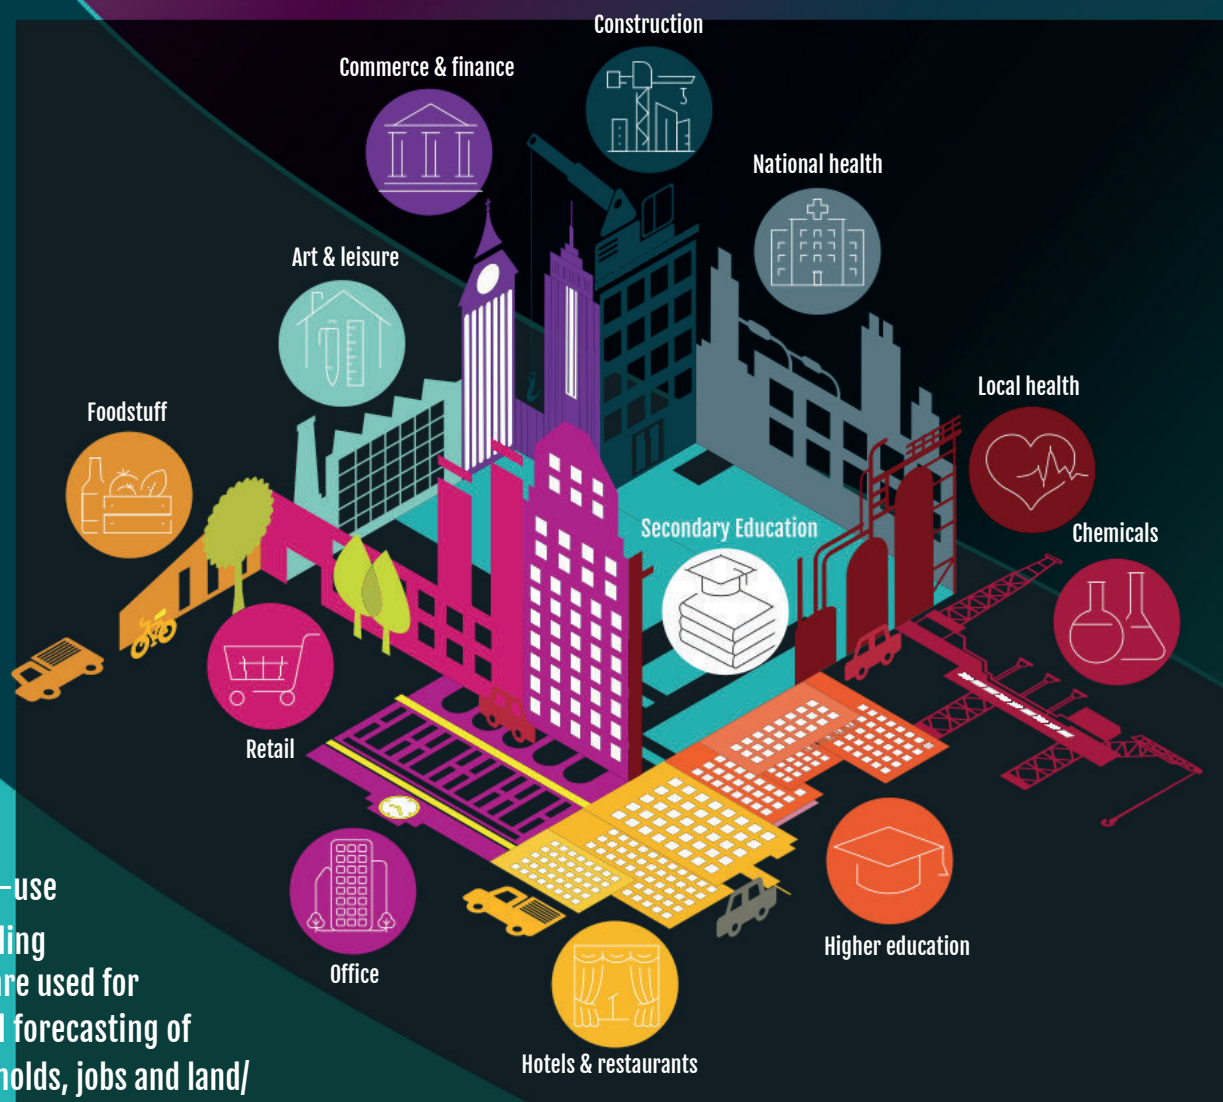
Construction

Commerce & finance

National health

Art & leisure

Local health

Foodstuff

Chemicals

Secondary Education

Retail

Office

Higher education

Hotels & restaurants

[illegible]-use
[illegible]ling
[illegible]re used for
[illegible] forecasting of
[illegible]holds, jobs and land/